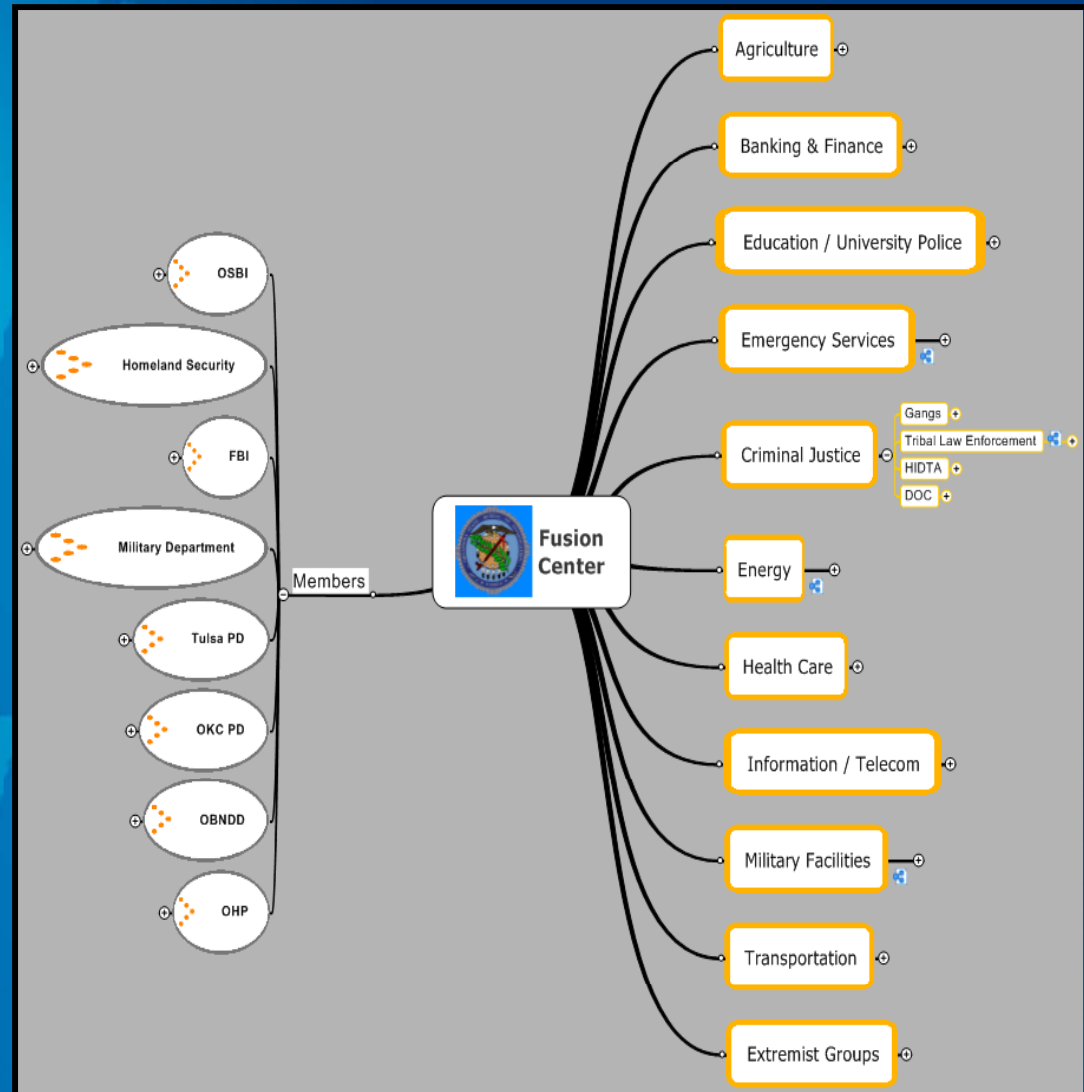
Fusion Center

Members

OSBI

Homeland Security

FBI

Military Department

Tulsa PD

OKC PD

OBNDD

OHP

Agriculture

Banking & Finance

Education / University Police

Emergency Services

Criminal Justice

Gangs

Tribal Law Enforcement

HIDTA

DOC

Energy

Health Care

Information / Telecom

Military Facilities

Transportation

Extremist Groups